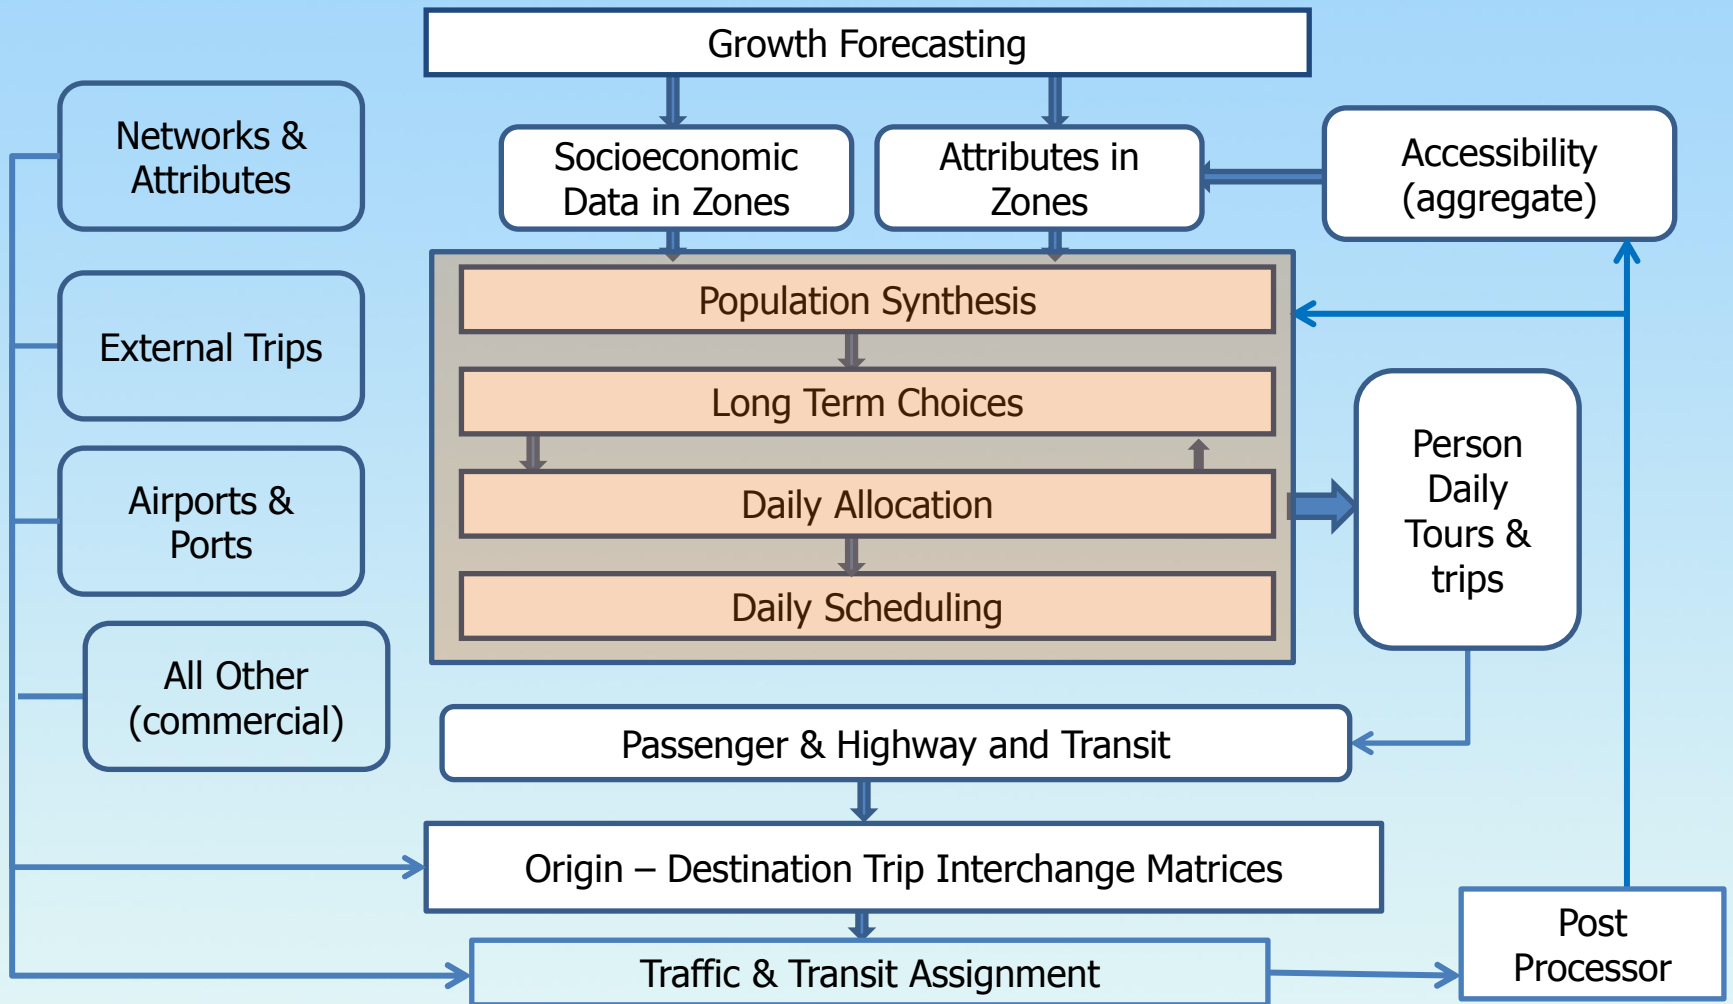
Growth Forecasting

Networks & Attributes

Socioeconomic Data in Zones

Attributes in Zones

Accessibility (aggregate)

Population Synthesis

External Trips

Long Term Choices

Person Daily Tours & trips

Airports & Ports

Daily Allocation

Daily Scheduling

All Other (commercial)

Passenger & Highway and Transit

Origin – Destination Trip Interchange Matrices

Post Processor

Traffic & Transit Assignment